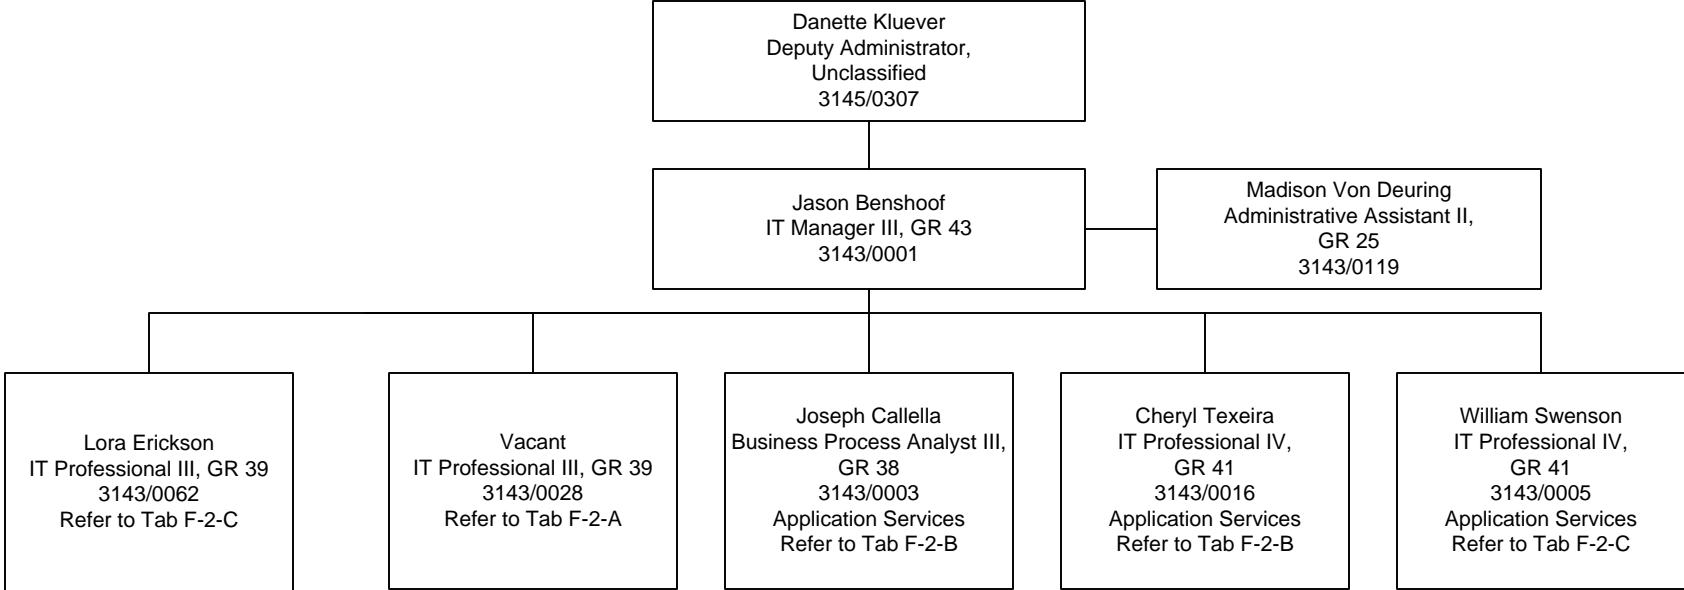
Danette Kluever
Deputy Administrator,
Unclassified
3145/0307

Jason Benshoof
IT Manager III, GR 43
3143/0001

Madison Von Deuring
Administrative Assistant II,
GR 25
3143/0119

Lora Erickson
IT Professional III, GR 39
3143/0062
Refer to Tab F-2-C

Vacant
IT Professional III, GR 39
3143/0028
Refer to Tab F-2-A

Joseph Callella
Business Process Analyst III,
GR 38
3143/0003
Application Services
Refer to Tab F-2-B

Cheryl Texeira
IT Professional IV,
GR 41
3143/0016
Application Services
Refer to Tab F-2-B

William Swenson
IT Professional IV,
GR 41
3143/0005
Application Services
Refer to Tab F-2-C